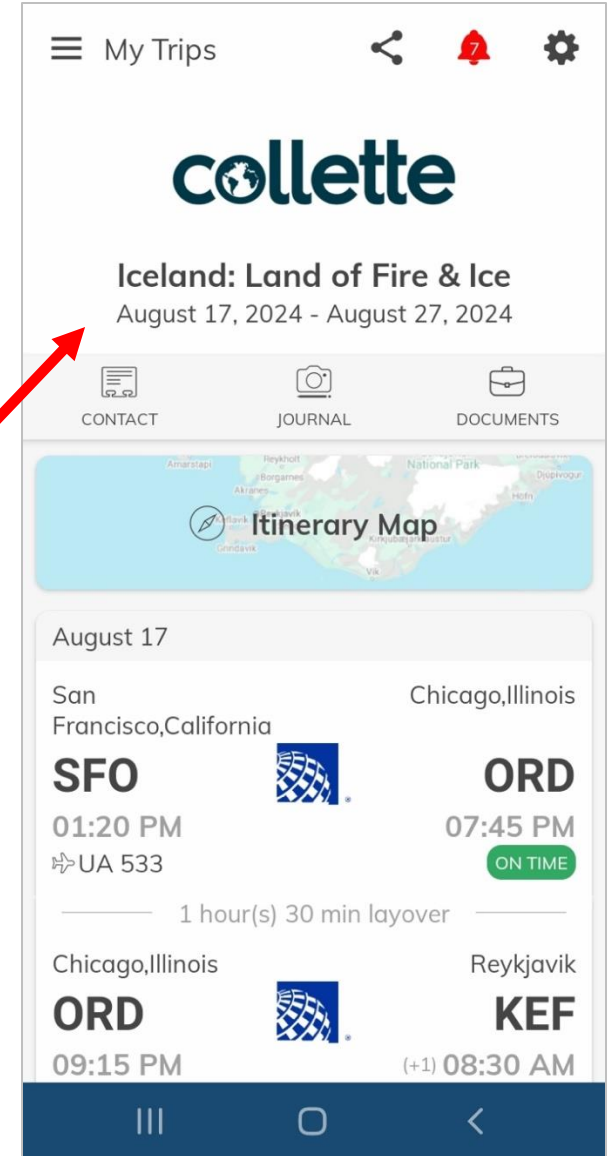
My Trips

7

collette

Iceland: Land of Fire & Ice
August 17, 2024 - August 27, 2024

CONTACT JOURNAL DOCUMENTS

Amarstapi Reykholt Borgarnes Akranes National Park Djúpivogur Keflavík Grindavík Kirkjubæjarklaustur Vík

Itinerary Map

August 17

San Francisco,California
Chicago,Illinois
SFO
ORD
01:20 PM
07:45 PM
UA 533
ON TIME

1 hour(s) 30 min layover

Chicago,Illinois
Reykjavik
ORD
KEF
09:15 PM
(+1) 08:30 AM